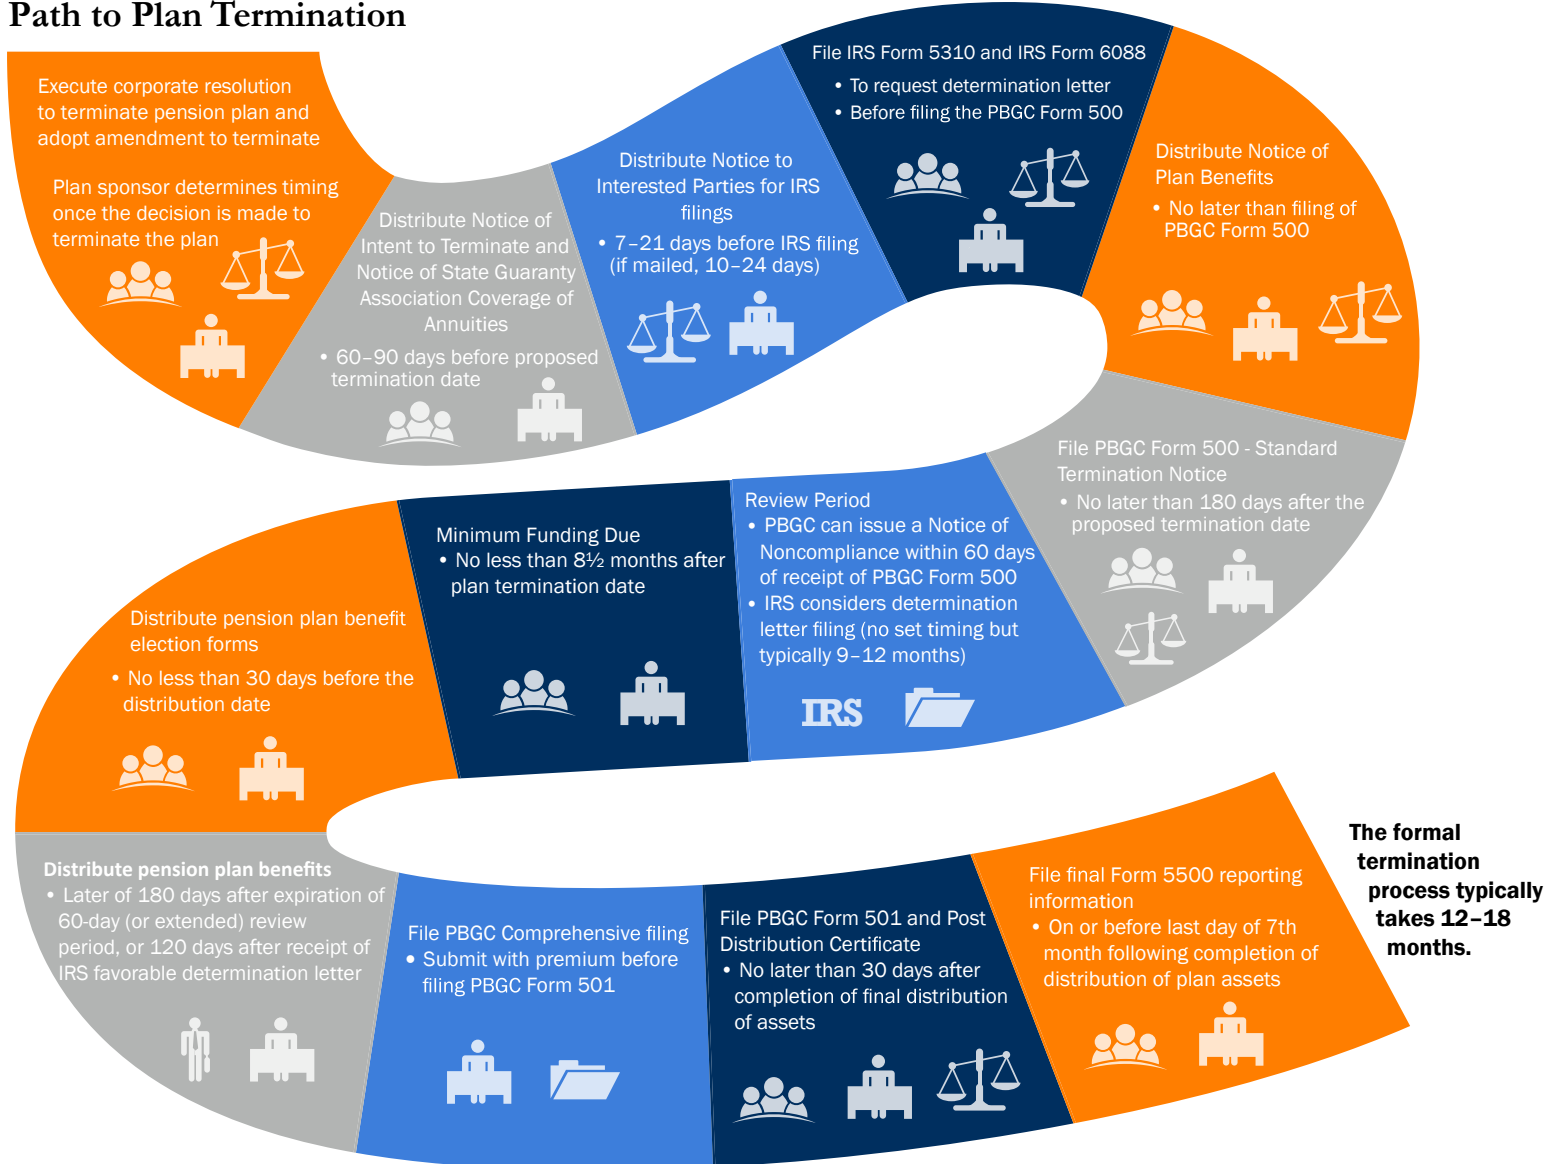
Path to Plan Termination

Execute corporate resolution to terminate pension plan and adopt amendment to terminate

Plan sponsor determines timing once the decision is made to terminate the plan

Distribute Notice of Intent to Terminate and Notice of State Guaranty Association Coverage of Annuities

• 60–90 days before proposed termination date

Distribute Notice to Interested Parties for IRS filings

• 7–21 days before IRS filing (if mailed, 10–24 days)

File IRS Form 5310 and IRS Form 6088

• To request determination letter
• Before filing the PBGC Form 500

Distribute Notice of Plan Benefits

• No later than filing of PBGC Form 500

File PBGC Form 500 - Standard Termination Notice

• No later than 180 days after the proposed termination date

Review Period

• PBGC can issue a Notice of Noncompliance within 60 days of receipt of PBGC Form 500
• IRS considers determination letter filing (no set timing but typically 9–12 months)

IRS

Minimum Funding Due

• No less than 8½ months after plan termination date

Distribute pension plan benefit election forms

• No less than 30 days before the distribution date

Distribute pension plan benefits

• Later of 180 days after expiration of 60-day (or extended) review period, or 120 days after receipt of IRS favorable determination letter

File PBGC Comprehensive filing

• Submit with premium before filing PBGC Form 501

File PBGC Form 501 and Post Distribution Certificate

• No later than 30 days after completion of final distribution of assets

File final Form 5500 reporting information

• On or before last day of 7th month following completion of distribution of plan assets

The formal termination process typically takes 12–18 months.